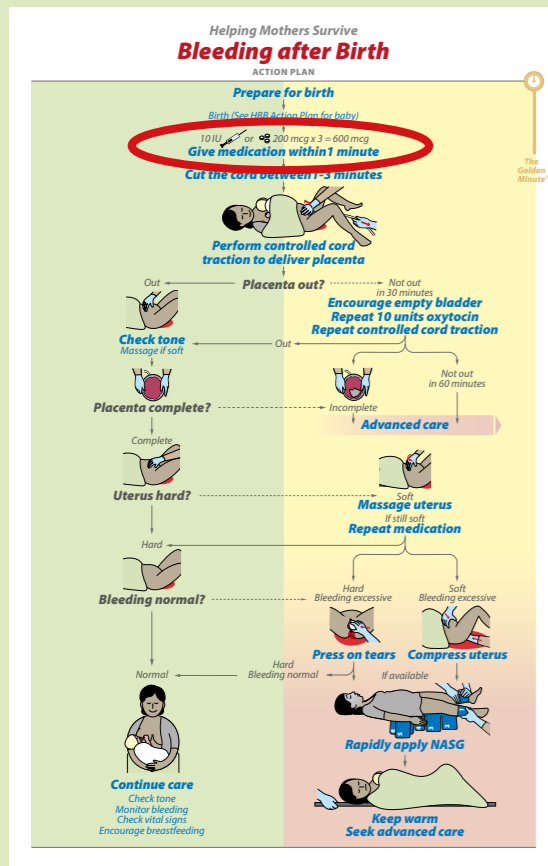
Helping Mothers Survive
Bleeding after Birth
ACTION PLAN

The Golden Minute®

Prepare for birth

Birth (See HBB Action Plan for baby)

10 IU or 200 mcg x 3 = 600 mcg
Give medication within1 minute

Cut the cord between 1-3 minutes

Perform controlled cord traction to deliver placenta

Out

Placenta out?

Not out in 30 minutes

Encourage empty bladder
Repeat 10 units oxytocin
Repeat controlled cord traction

Check tone
Massage if soft

Out

Not out in 60 minutes

Placenta complete?

Incomplete

Advanced care

Complete

Uterus hard?

Soft

Massage uterus

If still soft

Repeat medication

Hard

Hard
Bleeding excessive

Soft
Bleeding excessive

Bleeding normal?

Press on tears

Compress uterus

Normal

Hard
Bleeding normal

If available

Rapidly apply NASG

Continue care
Check tone
Monitor bleeding
Check vital signs
Encourage breastfeeding

Keep warm
Seek advanced care